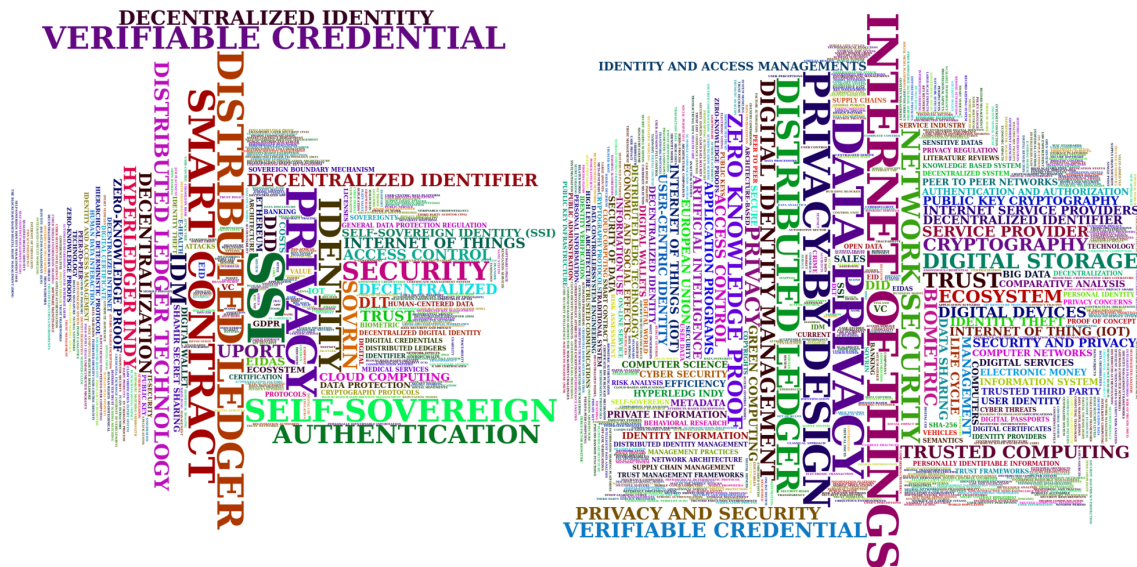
DECENTRALIZED IDENTITY
VERIFIABLE CREDENTIAL
DISTRIBUTED LEDGER
SMART CONTRACT
DISTRIBUTED LEDGER TECHNOLOGY
HYPERLEDGER INDY
ZERO-KNOWLEDGE PROOF
DECENTRALIZATION
IDM
SSI
PRIVACY
IDENTITY
DECENTRALIZED IDENTIFIER
SELF-SOVEREIGN IDENTITY (SSI)
INTERNET OF THINGS
ACCESS CONTROL
SECURITY
SOVRIN
DECENTRALIZED
DLT
TRUST
UPORT
GDPR
EIDAS
ECOSYSTEM
CLOUD COMPUTING
DATA PROTECTION
CRYPTOGRAPHY PROTOCOLS
SELF-SOVEREIGN
AUTHENTICATION
GENERAL DATA PROTECTION REGULATION
SOVEREIGN BOUNDARY MECHANISM
HUMAN-CENTERED DATA
DECENTRALIZED DIGITAL IDENTITY
DIGITAL CREDENTIALS
DISTRIBUTED LEDGERS
IDENTIFIER
MEDICAL SERVICES
SHAMIR SECRET SHARING
DIGITAL WALLET
BANKING
ETHEREUM
CERTIFICATION
PROTOCOLS
BIOMETRIC
VC
EID
DID
IDENTITY AND ACCESS MANAGEMENTS
INTERNET OF THINGS
DATA PRIVACY
PRIVACY BY DESIGN
DISTRIBUTED LEDGER
DIGITAL IDENTITY MANAGEMENT
ZERO KNOWLEDGE PROOF
ACCESS CONTROL
APPLICATION PROGRAMS
ARTIFICIAL INTELLIGENCE
USER-CENTRIC IDENTITY
NETWORK SECURITY
DIGITAL STORAGE
TRUST
ECOSYSTEM
CRYPTOGRAPHY
SERVICE PROVIDER
DECENTRALIZED IDENTIFIER
INTERNET SERVICE PROVIDERS
PUBLIC KEY CRYPTOGRAPHY
AUTHENTICATION AND AUTHORIZATION
PEER TO PEER NETWORKS
DECENTRALIZED SYSTEM
KNOWLEDGE BASED SYSTEM
LITERATURE REVIEWS
PRIVACY REGULATION
SENSITIVE DATAS
SERVICE INDUSTRY
SUPPLY CHAINS
BIG DATA
DECENTRALIZATION
COMPARATIVE ANALYSIS
PERSONAL IDENTITY
PRIVACY CONCERNS
DIGITAL DEVICES
IDENTITY THEFT
PROOF OF CONCEPT
INTERNET OF THING (IOT)
SECURITY AND PRIVACY
COMPUTER NETWORKS
ELECTRONIC MONEY
INFORMATION SYSTEM
TRUSTED THIRD PARTY
USER IDENTITY
CYBER THREATS
DIGITAL SERVICES
DIGITAL CERTIFICATES
IDENTITY PROVIDERS
DIGITAL PASSPORTS
TRUSTED COMPUTING
PERSONALLY IDENTIFIABLE INFORMATION
TRUST FRAMEWORKS
BIOMETRIC
DATA SHARING
LIFE CYCLE
SHA-256
VEHICLES
SEMANTICS
OPEN DATA
SALES
DID
EIDAS
VC
IDM
SSI
TECHNOLOGY
COMPUTER SCIENCE
CYBER SECURITY
RISK ANALYSIS
EFFICIENCY
HYPERLEDG INDY
SELF-SOVEREIGN
METADATA
PRIVATE INFORMATION
BEHAVIORAL RESEARCH
IDENTITY INFORMATION
DISTRIBUTED IDENTITY MANAGEMENT
MANAGEMENT PRACTICES
NETWORK ARCHITECTURE
SUPPLY CHAIN MANAGEMENT
TRUST MANAGEMENT FRAMEWORKS
PRIVACY AND SECURITY
VERIFIABLE CREDENTIAL